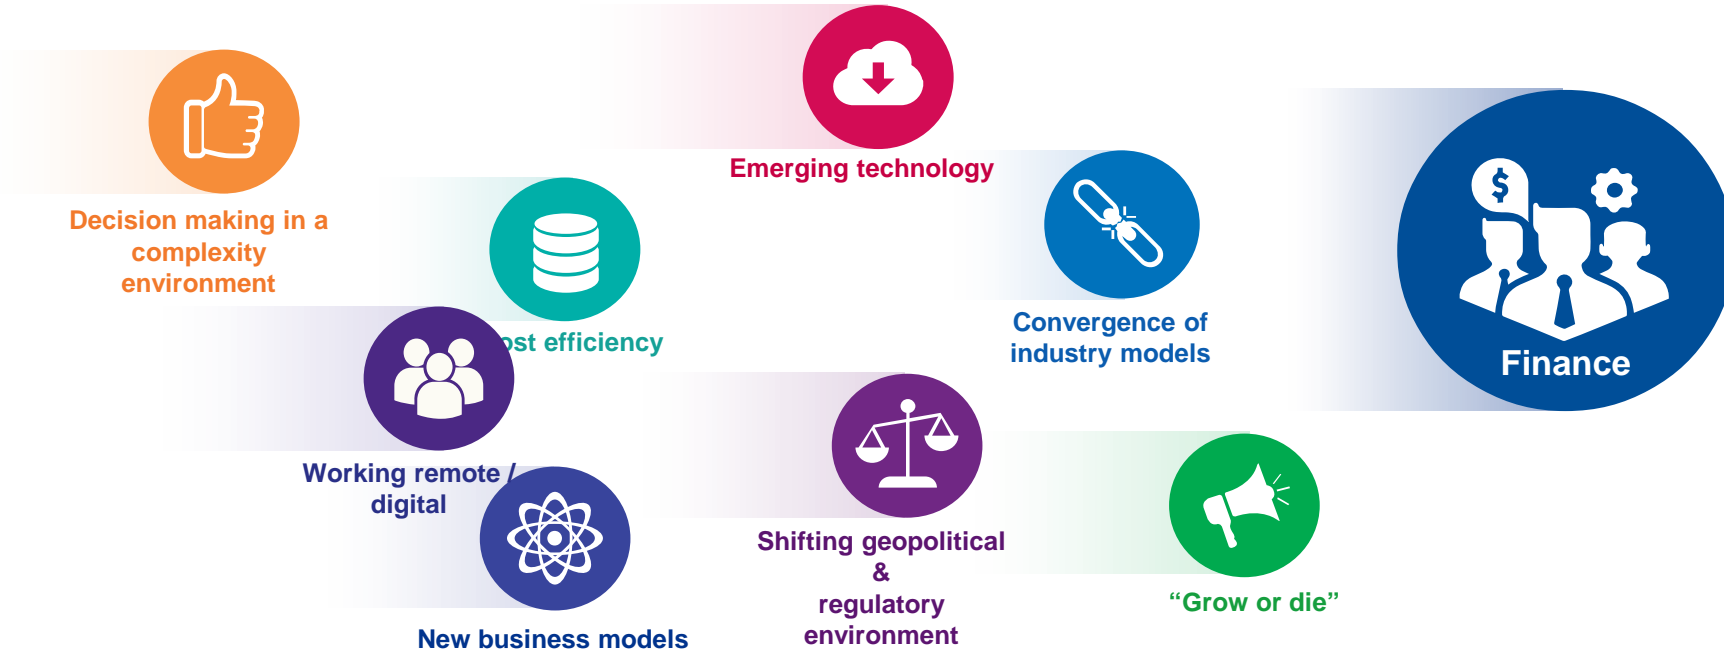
Emerging technology

Decision making in a complexity environment

Convergence of industry models

$

Finance

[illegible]ost efficiency

Working remote / digital

Shifting geopolitical & regulatory environment

"Grow or die"

New business models